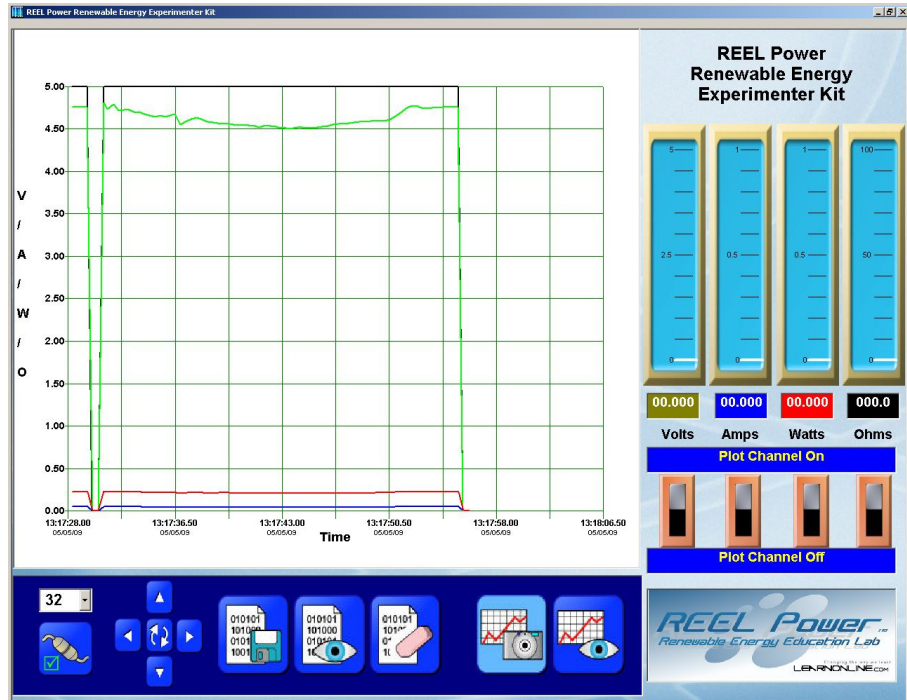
REEL Power Renewable Energy Experimenter Kit

V / A / W / O

5.00
4.50
4.00
3.50
3.00
2.50
2.00
1.50
1.00
0.50
0.00

13:17:28.00 05/05/09
13:17:36.50 05/05/09
13:17:43.00 05/05/09
13:17:50.50 05/05/09
13:17:58.00 05/05/09
13:18:06.50 05/05/09

Time

REEL Power Renewable Energy Experimenter Kit

5
2.5
0

1
0.5
0

1
0.5
0

100
50
0

00.000 Volts
00.000 Amps
00.000 Watts
000.0 Ohms

Plot Channel On

Plot Channel Off

32

010101 101000 0101 1001

010101 101000 010101 10

010101 1010 10

REEL Power
Renewable Energy Education Lab
LEARNONLINE.COM